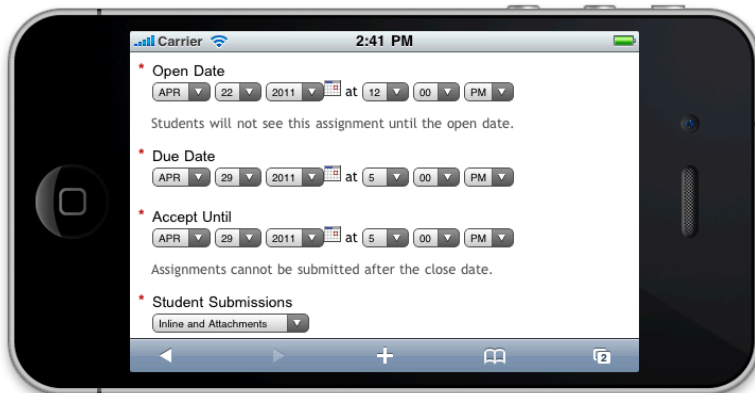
Carrier 2:41 PM

* Open Date
APR 22 2011 at 12 00 PM

Students will not see this assignment until the open date.

* Due Date
APR 29 2011 at 5 00 PM

* Accept Until
APR 29 2011 at 5 00 PM

Assignments cannot be submitted after the close date.

* Student Submissions
Inline and Attachments

2